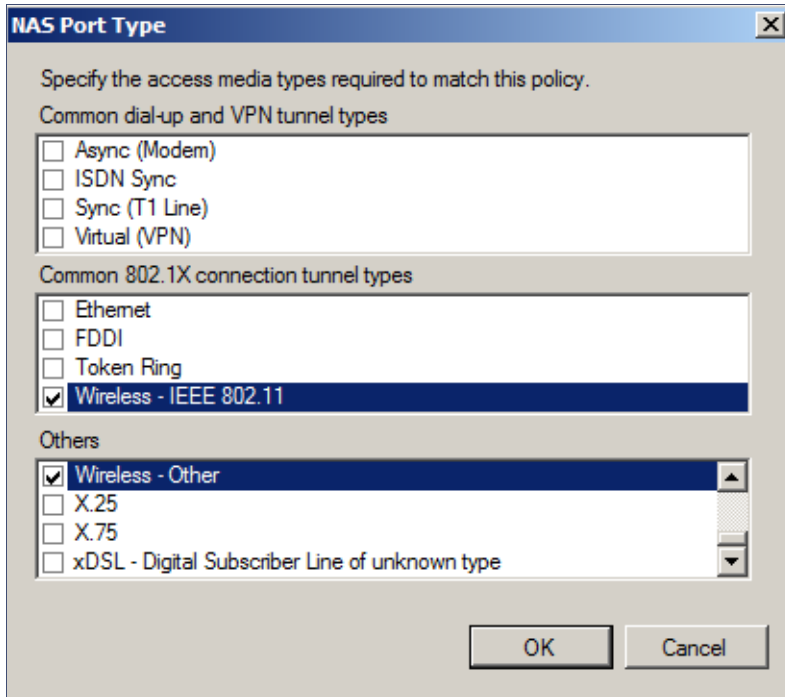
NAS Port Type

Specify the access media types required to match this policy.

Common dial-up and VPN tunnel types

Async (Modem)
ISDN Sync
Sync (T1 Line)
Virtual (VPN)

Common 802.1X connection tunnel types

Ethernet
FDDI
Token Ring
Wireless - IEEE 802.11

Others

Wireless - Other
X.25
X.75
xDSL - Digital Subscriber Line of unknown type

OK
Cancel